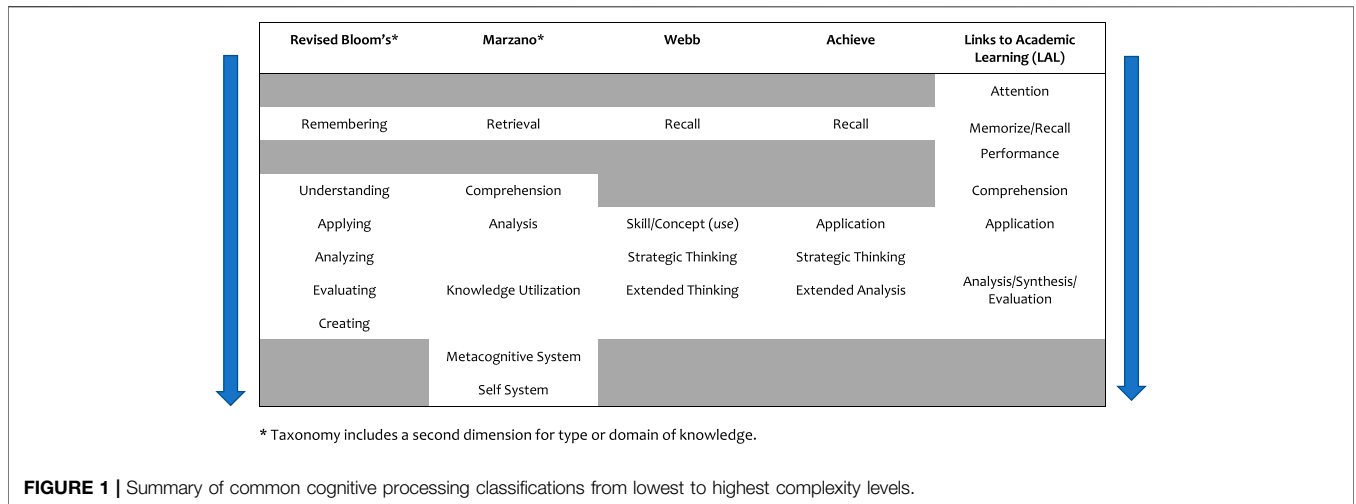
| Revised Bloom's* | Marzano* | Webb | Achieve | Links to Academic Learning (LAL) |
|---|---|---|---|---|
| | | | | Attention |
| Remembering | Retrieval | Recall | Recall | Memorize/Recall |
| | | | | Performance |
| Understanding | Comprehension | | | Comprehension |
| Applying | Analysis | Skill/Concept (use) | Application | Application |
| Analyzing | | Strategic Thinking | Strategic Thinking | |
| Evaluating | Knowledge Utilization | Extended Thinking | Extended Analysis | Analysis/Synthesis/ Evaluation |
| Creating | | | | |
| | Metacognitive System | | | |
| | Self System | | | |

* Taxonomy includes a second dimension for type or domain of knowledge.

FIGURE 1 | Summary of common cognitive processing classifications from lowest to highest complexity levels.